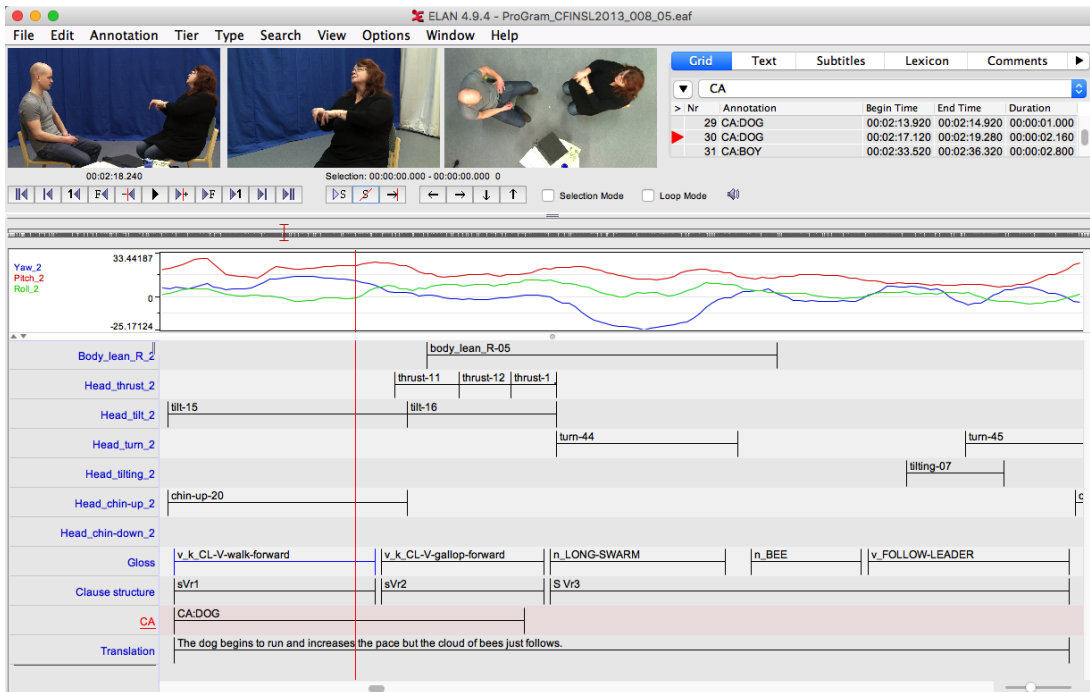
ELAN 4.9.4 - ProGram_CFINSL2013_008_05.eaf

File Edit Annotation Tier Type Search View Options Window Help

Grid Text Subtitles Lexicon Comments

CA

| > Nr | Annotation | Begin Time | End Time | Duration |
|---|---|---|---|---|
| 29 | CA:DOG | 00:02:13.920 | 00:02:14.920 | 00:00:01.000 |
| 30 | CA:DOG | 00:02:17.120 | 00:02:19.280 | 00:00:02.160 |
| 31 | CA:BOY | 00:02:33.520 | 00:02:36.320 | 00:00:02.800 |

00:02:18.240

Selection: 00:00:00.000 - 00:00:00.000 0

Selection Mode Loop Mode

Yaw_2
Pitch_2
Roll_2

33.44187
0
-25.17124

Body_lean_R_2
body_lean_R-05

Head_thrust_2
thrust-11 thrust-12 thrust-1

Head_tilt_2
tilt-15 tilt-16

Head_turn_2
turn-44 turn-45

Head_tilting_2
tilting-07

Head_chin-up_2
chin-up-20

Head_chin-down_2

Gloss
v_k_CL-V-walk-forward v_k_CL-V-gallop-forward n_LONG-SWARM n_BEE v_FOLLOW-LEADER

Clause structure
sVr1 sVr2 S Vr3

CA
CA:DOG

Translation
The dog begins to run and increases the pace but the cloud of bees just follows.